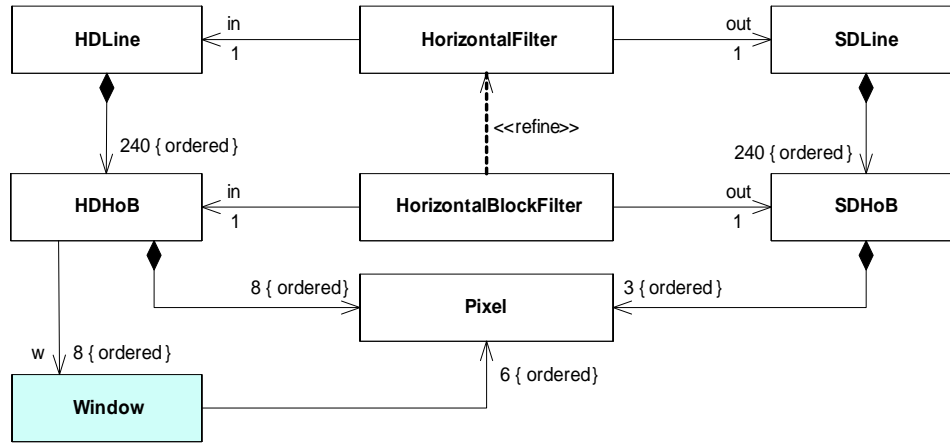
HDLine

in
1

HorizontalFilter

out
1

SDLine

240 { ordered }

<<refine>>

240 { ordered }

HDHoB

in
1

HorizontalBlockFilter

out
1

SDHoB

8 { ordered }

Pixel

3 { ordered }

w

8 { ordered }

6 { ordered }

Window